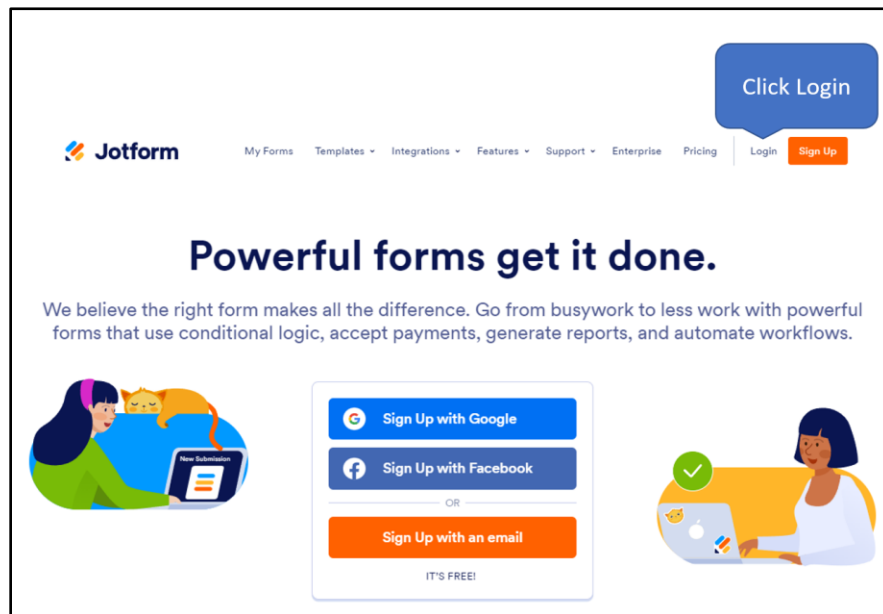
Click Login

Jotform

My Forms Templates Integrations Features Support Enterprise Pricing Login Sign Up

Powerful forms get it done.

We believe the right form makes all the difference. Go from busywork to less work with powerful forms that use conditional logic, accept payments, generate reports, and automate workflows.

New Submission

Sign Up with Google

Sign Up with Facebook

OR

Sign Up with an email

IT'S FREE!